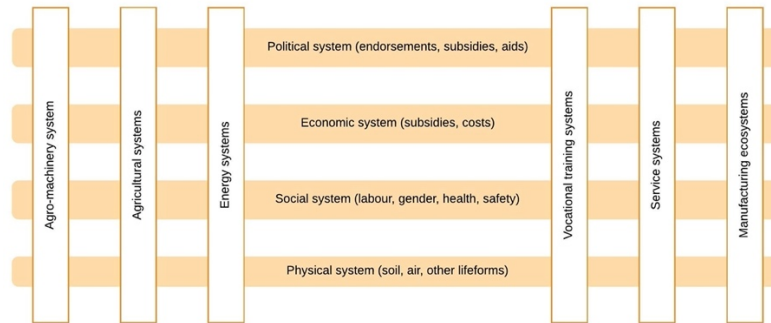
Agro-machinery system

Agricultural systems

Energy systems

Political system (endorsements, subsidies, aids)

Economic system (subsidies, costs)

Social system (labour, gender, health, safety)

Physical system (soil, air, other lifeforms)

Vocational training systems

Service systems

Manufacturing ecosystems